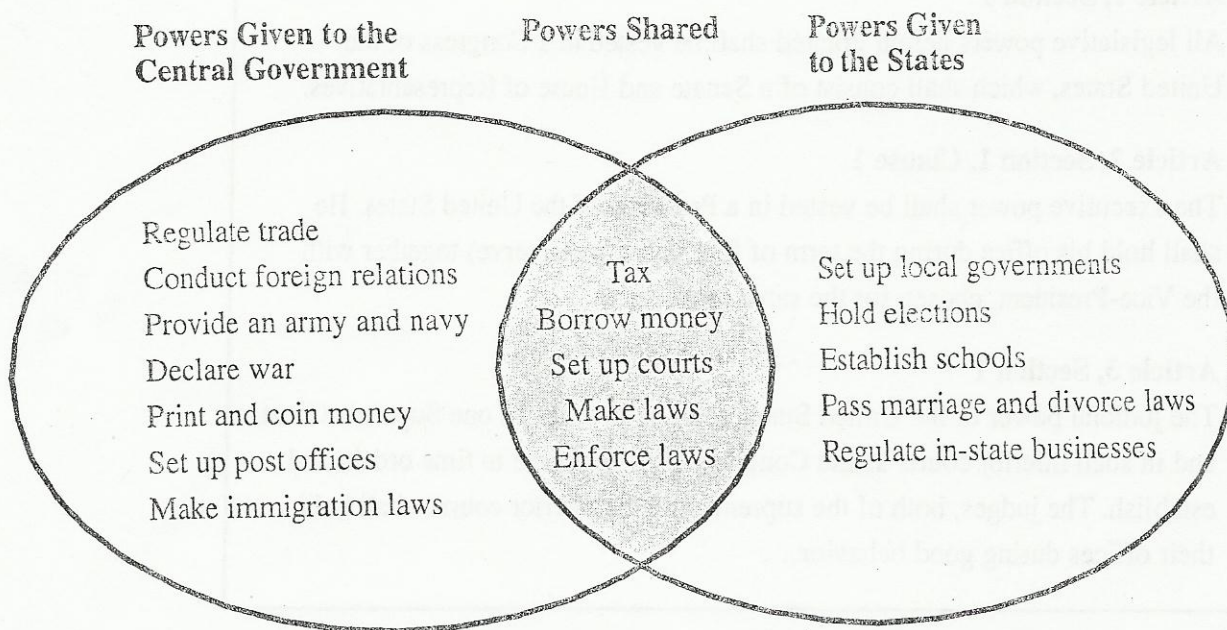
Powers Given to the Central Government

Powers Shared

Powers Given to the States

Regulate trade
Conduct foreign relations
Provide an army and navy
Declare war
Print and coin money
Set up post offices
Make immigration laws

Tax
Borrow money
Set up courts
Make laws
Enforce laws

Set up local governments
Hold elections
Establish schools
Pass marriage and divorce laws
Regulate in-state businesses

All legislative powers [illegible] Congress of the United States, which shall consist of a Senate and House of Representatives.

Article 2, Section 1, Clause 1
The executive power shall be vested in a President of the United States. He shall hold his office during the term of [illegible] together with the Vice-President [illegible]

Article 3, Section 1
The judicial power of the United States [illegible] in one Supreme Court, and in such inferior courts as the Congress may from time to time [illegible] establish. The judges, both of the supreme and inferior courts, shall hold their offices during good behavior, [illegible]